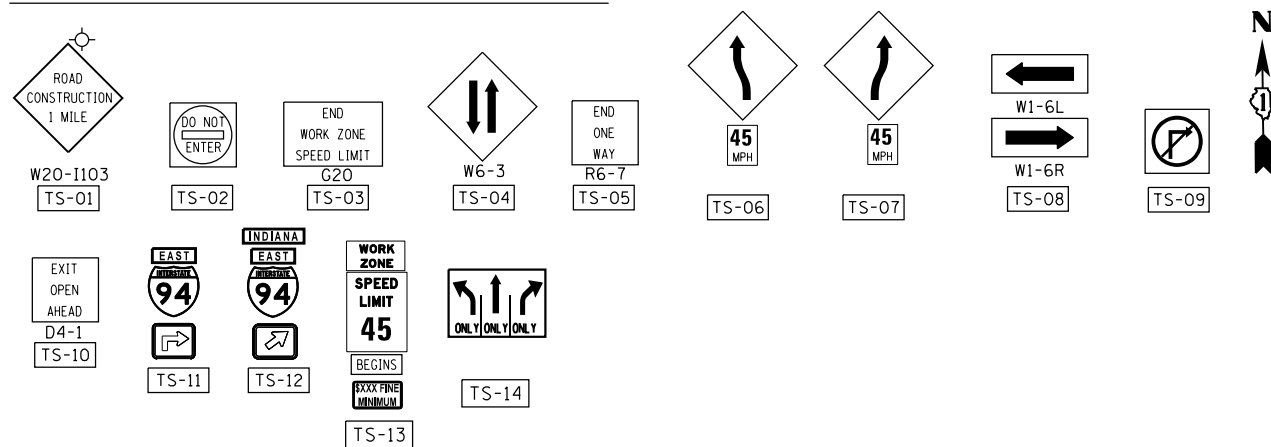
ROAD CONSTRUCTION 1 MILE
W20-I103
TS-01

DO NOT ENTER
TS-02

END WORK ZONE SPEED LIMIT
G20
TS-03

W6-3
TS-04

END ONE WAY
R6-7
TS-05

45 MPH
TS-06

45 MPH
TS-07

W1-6L
W1-6R
TS-08

TS-09

N

EXIT OPEN AHEAD
D4-1
TS-10

EAST
INTERSTATE
94
TS-11

INDIANA
EAST
INTERSTATE
94
TS-12

WORK ZONE
SPEED LIMIT
45
BEGINS
$XXX FINE MINIMUM
TS-13

ONLY ONLY ONLY
TS-14